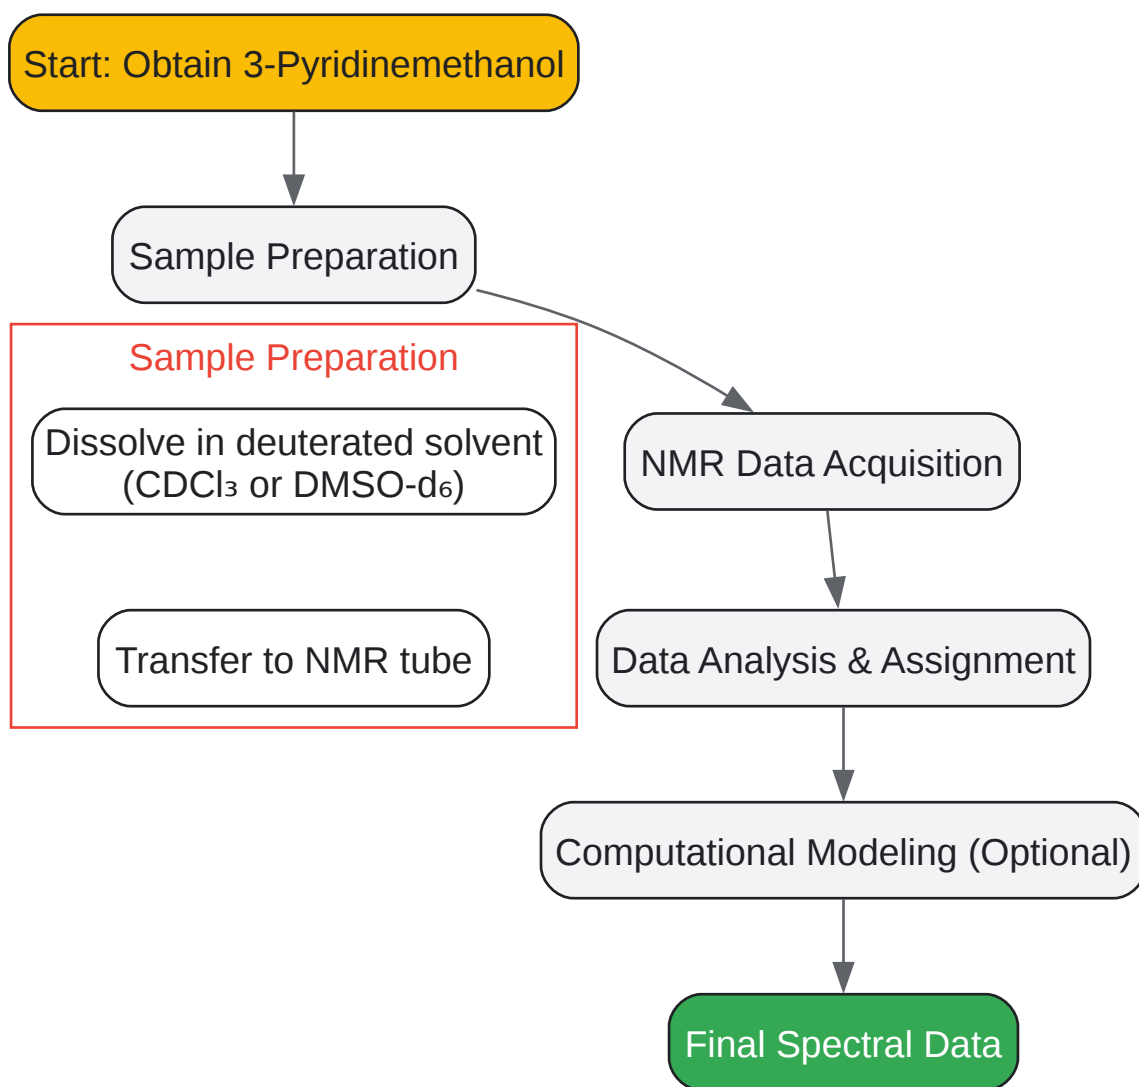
Start: Obtain 3-Pyridinemethanol

Sample Preparation

Sample Preparation

Dissolve in deuterated solvent ($CDCl_3$ or DMSO-$d_6$)

Transfer to NMR tube

NMR Data Acquisition

Data Analysis & Assignment

Computational Modeling (Optional)

Final Spectral Data